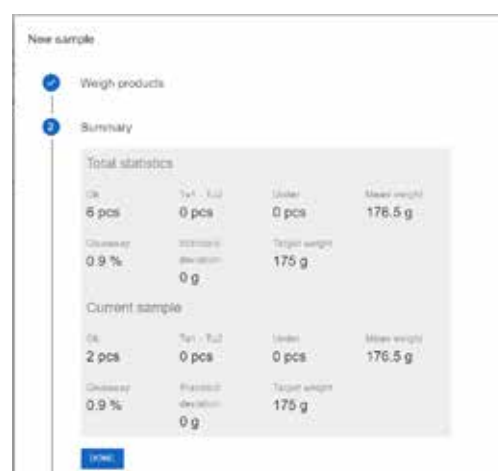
New sample

Weigh products

2 Summary

Total statistics

Ok
6 pcs

Tu1 - Tu2
0 pcs

Under
0 pcs

Mean weight
176.5 g

Giveaway
0.9 %

Standard deviation
0 g

Target weight
175 g

Current sample

Ok
2 pcs

Tu1 - Tu2
0 pcs

Under
0 pcs

Mean weight
176.5 g

Giveaway
0.9 %

Standard deviation
0 g

Target weight
175 g

DONE